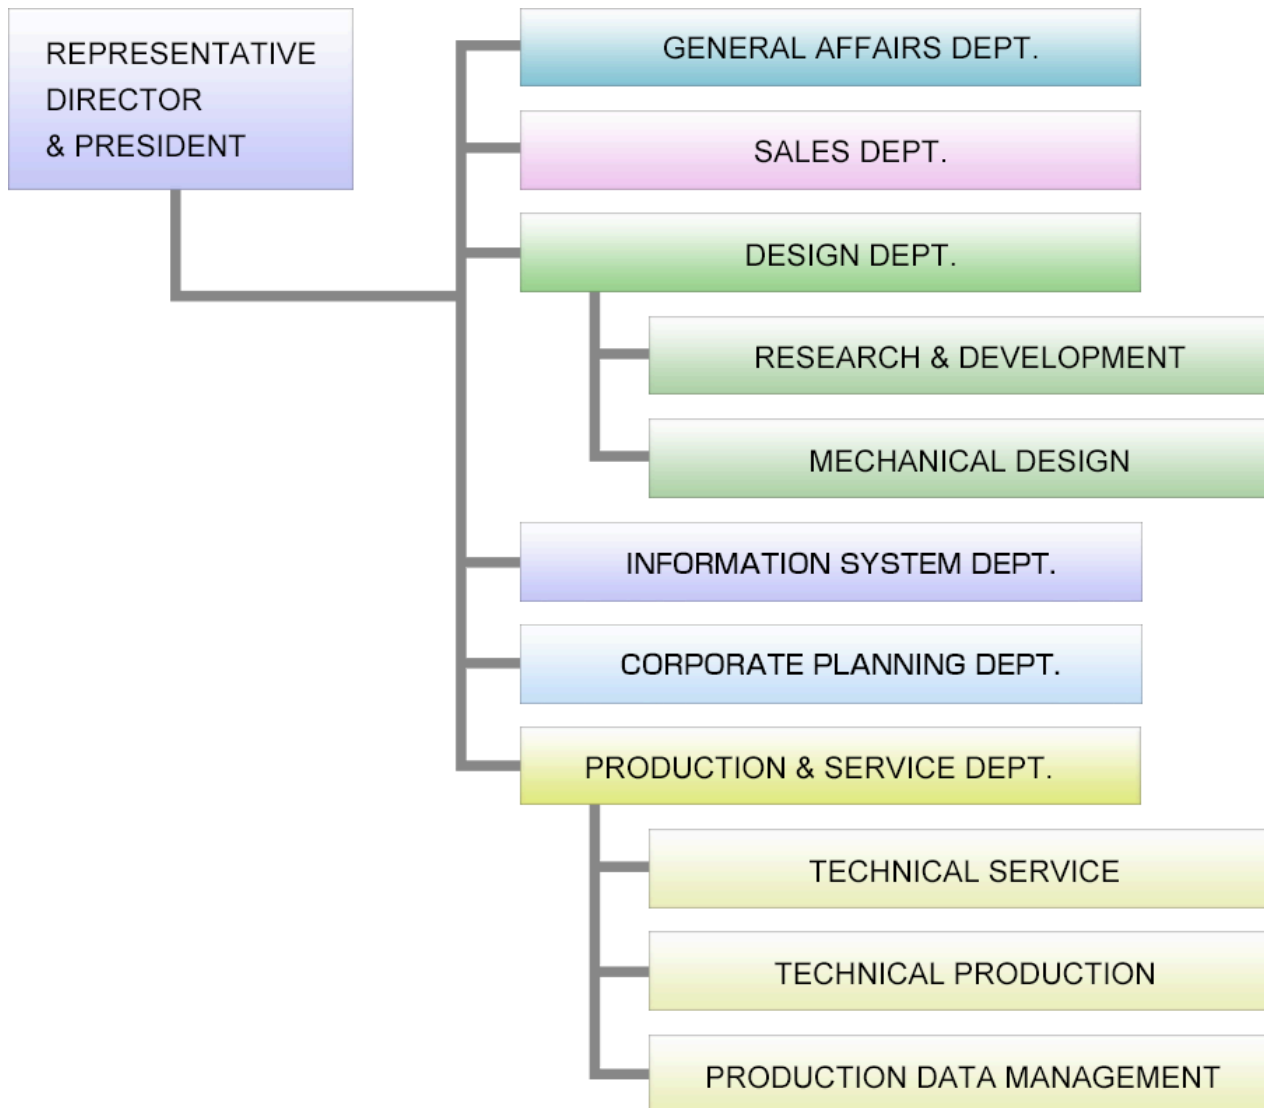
REPRESENTATIVE DIRECTOR
& PRESIDENT

GENERAL AFFAIRS DEPT.

SALES DEPT.

DESIGN DEPT.

RESEARCH & DEVELOPMENT

MECHANICAL DESIGN

INFORMATION SYSTEM DEPT.

CORPORATE PLANNING DEPT.

PRODUCTION & SERVICE DEPT.

TECHNICAL SERVICE

TECHNICAL PRODUCTION

PRODUCTION DATA MANAGEMENT